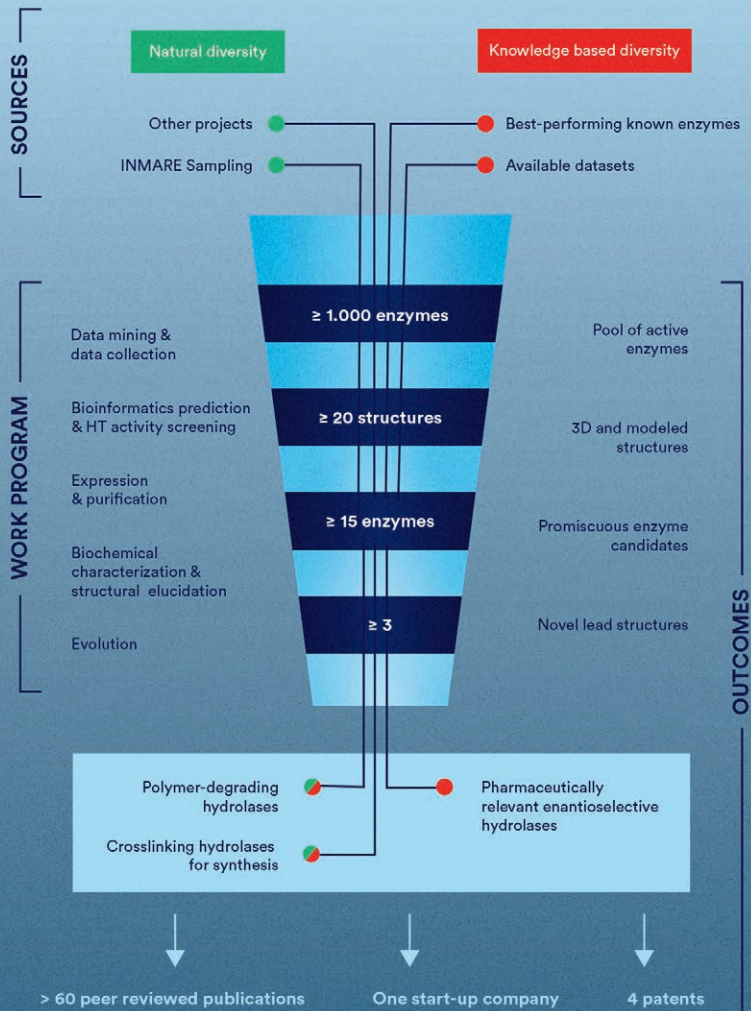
SOURCES

Natural diversity

Knowledge based diversity

Other projects

INMARE Sampling

Best-performing known enzymes

Available datasets

WORK PROGRAM

Data mining & data collection

Bioinformatics prediction & HT activity screening

Expression & purification

Biochemical characterization & structural elucidation

Evolution

≥ 1.000 enzymes

≥ 20 structures

≥ 15 enzymes

≥ 3

Pool of active enzymes

3D and modeled structures

Promiscuous enzyme candidates

Novel lead structures

OUTCOMES

Polymer-degrading hydrolases

Crosslinking hydrolases for synthesis

Pharmaceutically relevant enantioselective hydrolases

> 60 peer reviewed publications

One start-up company

4 patents